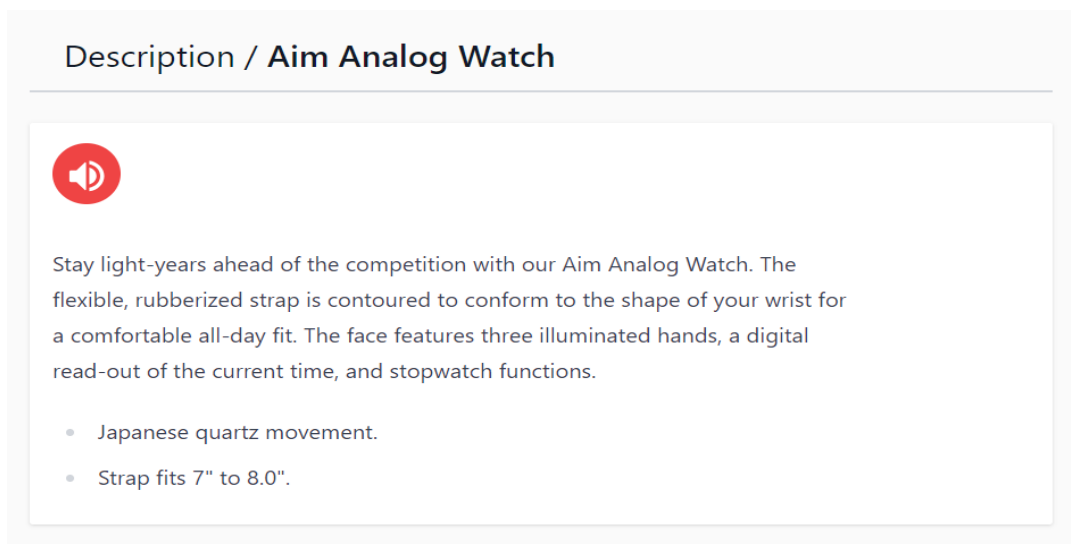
Description / **Aim Analog Watch**

Stay light-years ahead of the competition with our Aim Analog Watch. The flexible, rubberized strap is contoured to conform to the shape of your wrist for a comfortable all-day fit. The face features three illuminated hands, a digital read-out of the current time, and stopwatch functions.

- Japanese quartz movement.
- Strap fits 7" to 8.0".